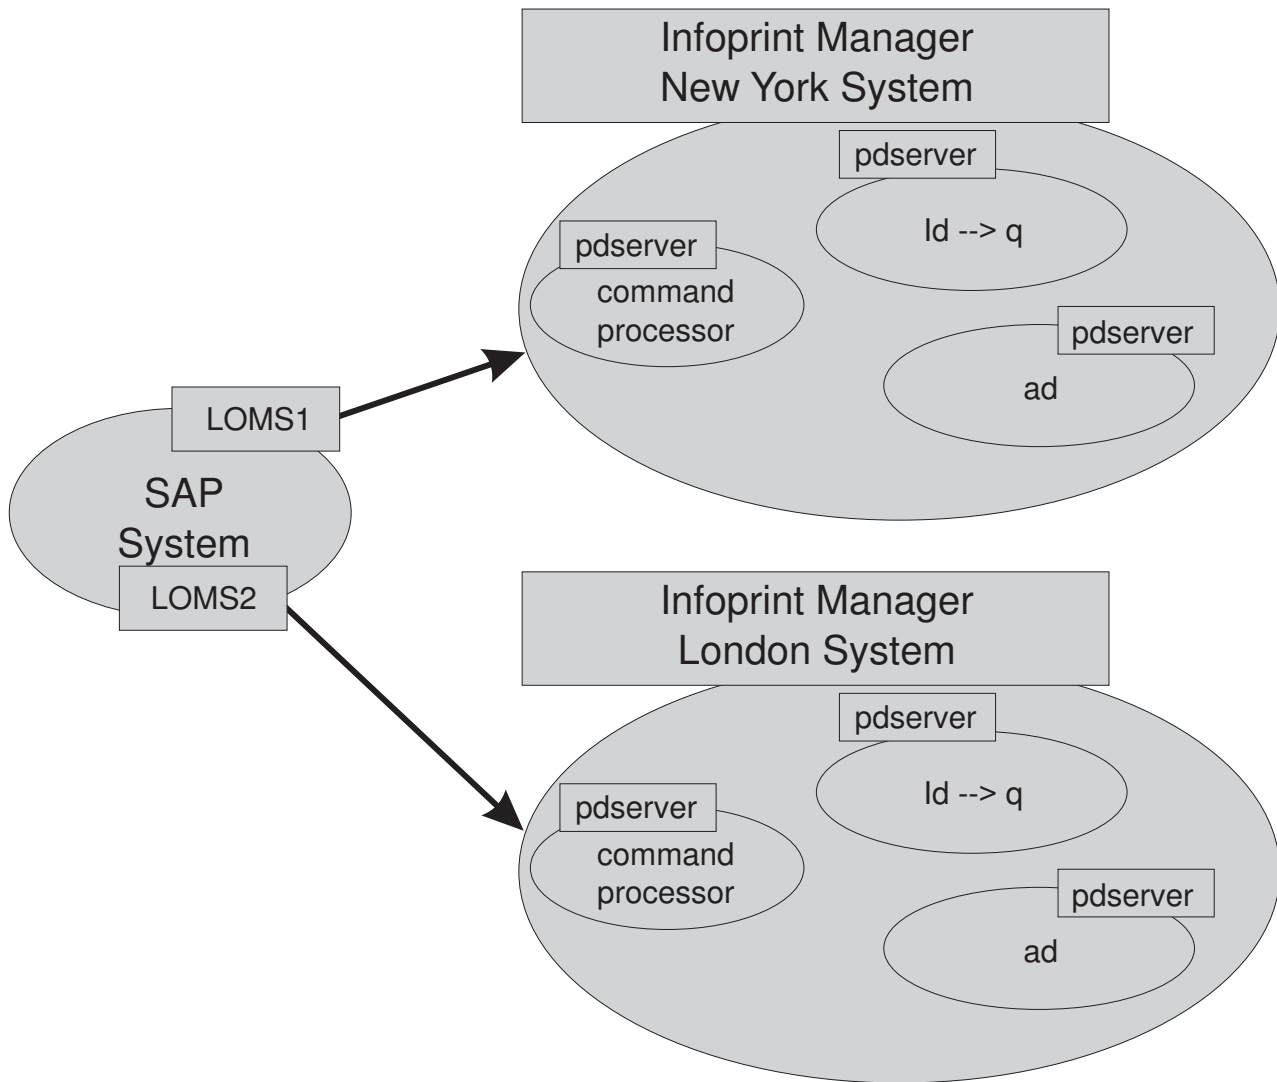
Infoprint Manager
New York System

pdserver

ld --> q

pdserver

command processor

pdserver

ad

LOMS1

SAP System

LOMS2

Infoprint Manager
London System

pdserver

ld --> q

pdserver

command processor

pdserver

ad